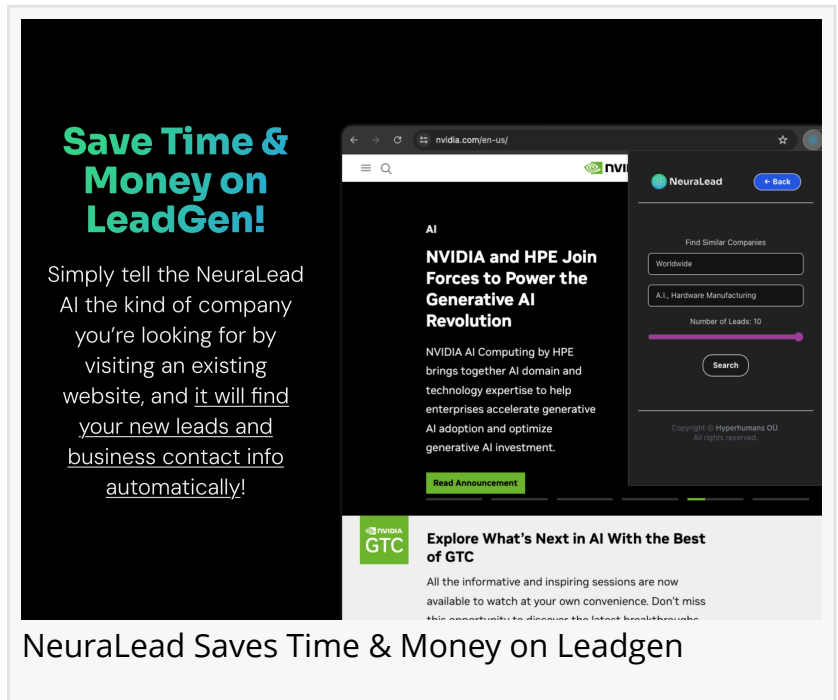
Save Time & Money on LeadGen!

Simply tell the NeuraLead AI the kind of company you're looking for by visiting an existing website, and it will find your new leads and business contact info automatically!

nvidia.com/en-us/

NVIDI

AI

NVIDIA and HPE Join Forces to Power the Generative AI Revolution

NVIDIA AI Computing by HPE brings together AI domain and technology expertise to help enterprises accelerate generative AI adoption and optimize generative AI investment.

Read Announcement

NeuraLead

← Back

Find Similar Companies

Worldwide

A.I., Hardware Manufacturing

Number of Leads: 10

Search

Copyright © Hyperhumans OÜ. All rights reserved.

NVIDIA GTC

Explore What's Next in AI With the Best of GTC

All the informative and inspiring sessions are now available to watch at your own convenience. Don't miss this opportunity to discover the latest breakthroughs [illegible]

NeuraLead Saves Time & Money on Leadgen